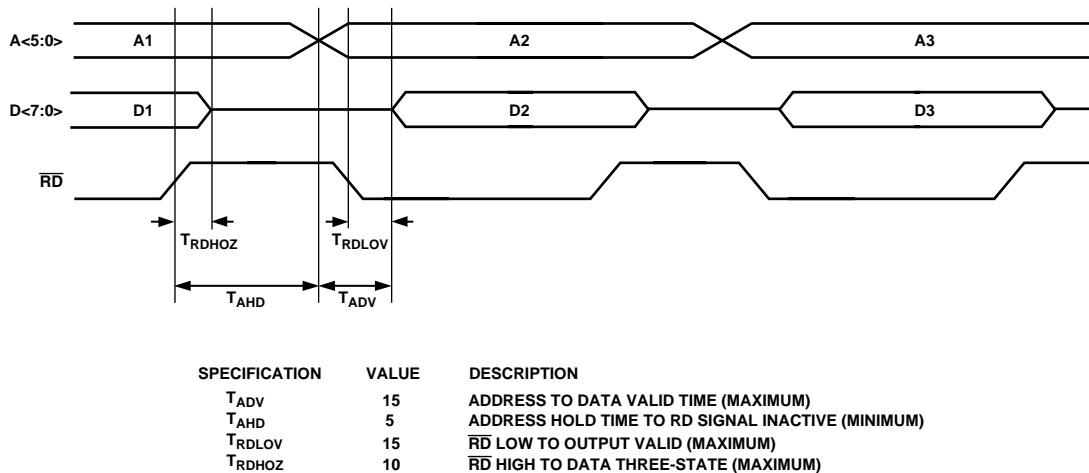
A<5:0> A1 A2 A3

D<7:0> D1 D2 D3

$\overline{RD}$

$T_{RDHOZ}$ $T_{RDLOV}$

$T_{AHD}$ $T_{ADV}$

| SPECIFICATION | VALUE | DESCRIPTION |
|---|---|---|
| $T_{ADV}$ | 15 | ADDRESS TO DATA VALID TIME (MAXIMUM) |
| $T_{AHD}$ | 5 | ADDRESS HOLD TIME TO RD SIGNAL INACTIVE (MINIMUM) |
| $T_{RDLOV}$ | 15 | $\overline{RD}$ LOW TO OUTPUT VALID (MAXIMUM) |
| $T_{RDHOZ}$ | 10 | $\overline{RD}$ HIGH TO DATA THREE-STATE (MAXIMUM) |